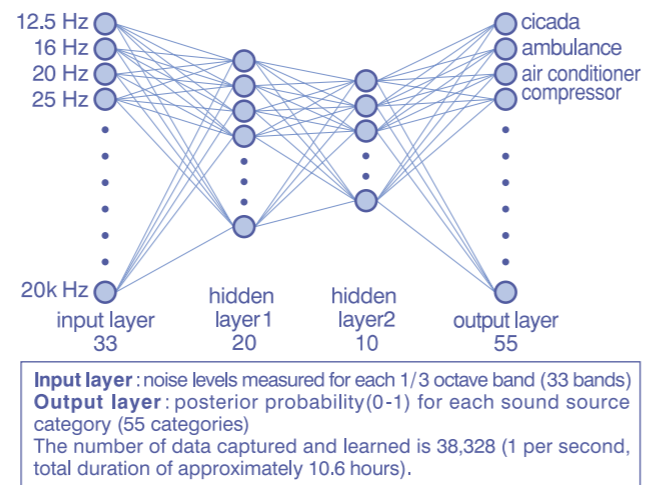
12.5 Hz
16 Hz
20 Hz
25 Hz
20k Hz

cicada
ambulance
air conditioner
compressor

input layer
33

hidden
layer1
20

hidden
layer2
10

output layer
55

**Input layer** : noise levels measured for each 1/3 octave band (33 bands)
**Output layer** : posterior probability(0-1) for each sound source category (55 categories)
The number of data captured and learned is 38,328 (1 per second, total duration of approximately 10.6 hours).